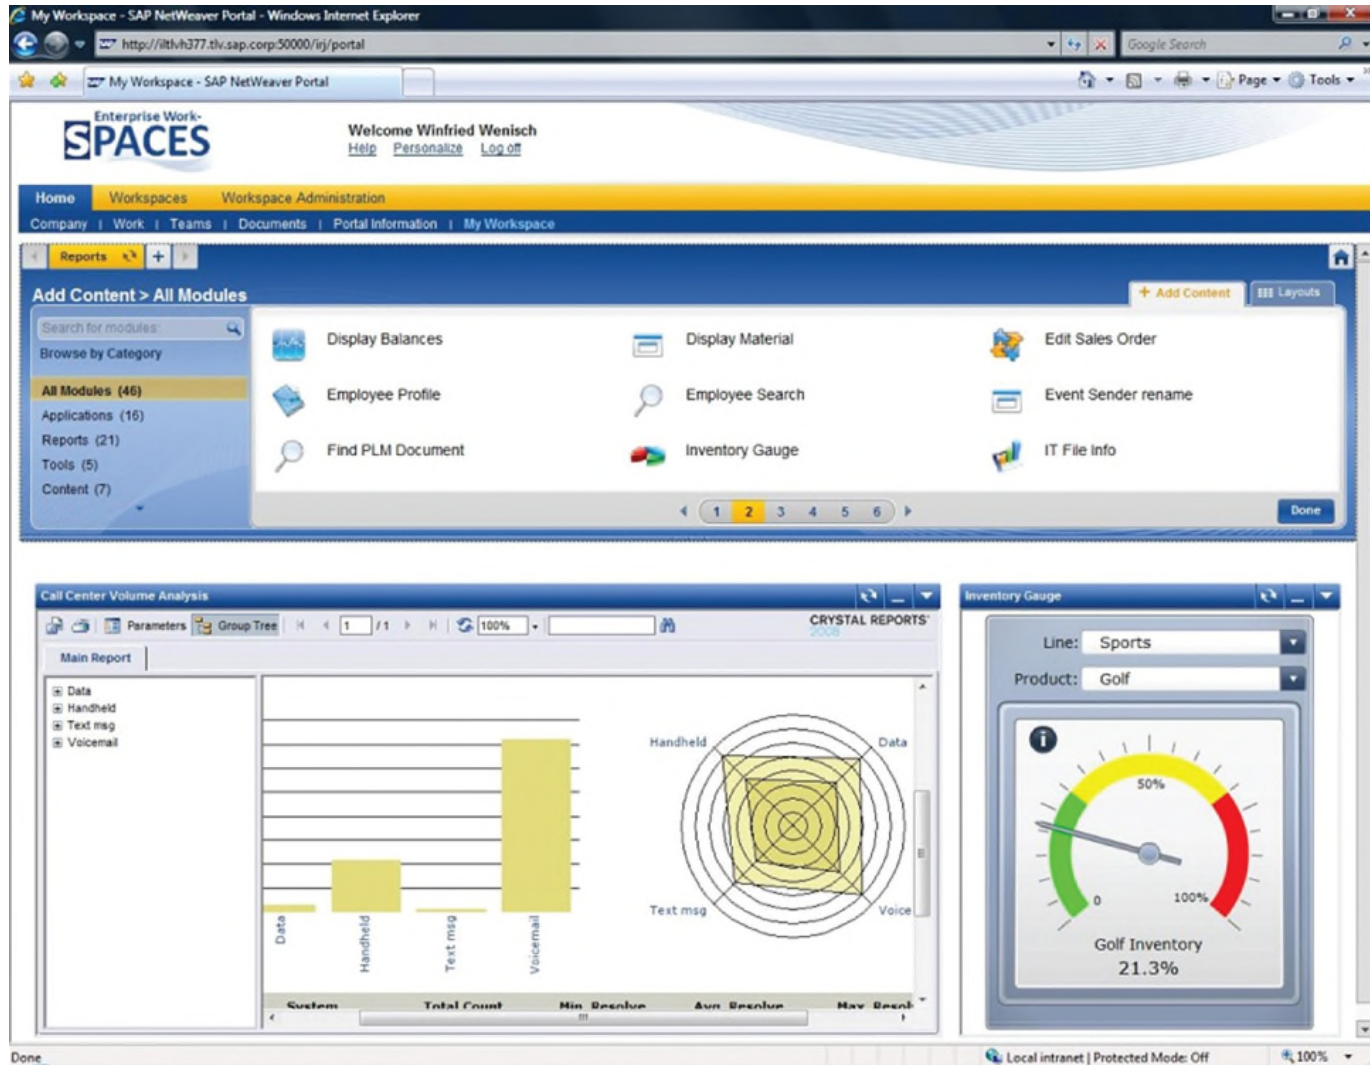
My Workspace - SAP NetWeaver Portal - Windows Internet Explorer

http://iltlvh377.tlv.sap.corp:50000/irj/portal

Google Search

My Workspace - SAP NetWeaver Portal

Page ▾ Tools ▾

Enterprise Work-
SPACES

Welcome Winfried Wenisch
Help Personalize Log off

Home Workspaces Workspace Administration

Company | Work | Teams | Documents | Portal Information | My Workspace

Reports

Add Content > All Modules

+ Add Content Layouts

Search for modules

Browse by Category

All Modules (46)
Applications (16)
Reports (21)
Tools (5)
Content (7)

Display Balances
Display Material
Edit Sales Order
Employee Profile
Employee Search
Event Sender rename
Find PLM Document
Inventory Gauge
IT File Info

1 2 3 4 5 6

Done

Call Center Volume Analysis

Parameters Group Tree 1 /1 100%

CRYSTAL REPORTS 2008

Main Report

Data
Handheld
Text msg
Voicemail

Handheld Data Text msg Voice

Data Handheld Text msg Voicemail

System Total Count Min Resolve Avg Resolve Max Resol

Inventory Gauge

Line: Sports
Product: Golf

50%
0
100%

Golf Inventory
21.3%

Done

Local intranet | Protected Mode: Off

100%